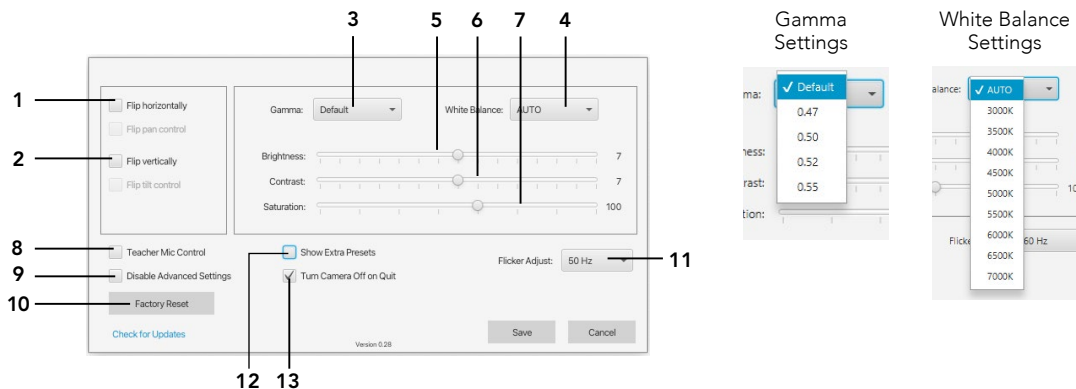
3 5 6 7 4

1
Flip horizontally
Flip pan control

2
Flip vertically
Flip tilt control

Gamma: Default
White Balance: AUTO

Brightness: 7
Contrast: 7
Saturation: 100

8 Teacher Mic Control
9 Disable Advanced Settings
10 Factory Reset

Show Extra Presets
Turn Camera Off on Quit

Flicker Adjust: 50 Hz 11

Check for Updates
Version 0.28
Save
Cancel

12 13

Gamma Settings

mma:
✓ Default
0.47
0.50
0.52
0.55
hess:
trast:
ation:

White Balance Settings

alance:
✓ AUTO
3000K
3500K
4000K
4500K
5000K
5500K
6000K
6500K
7000K
10
Flicke
60 Hz